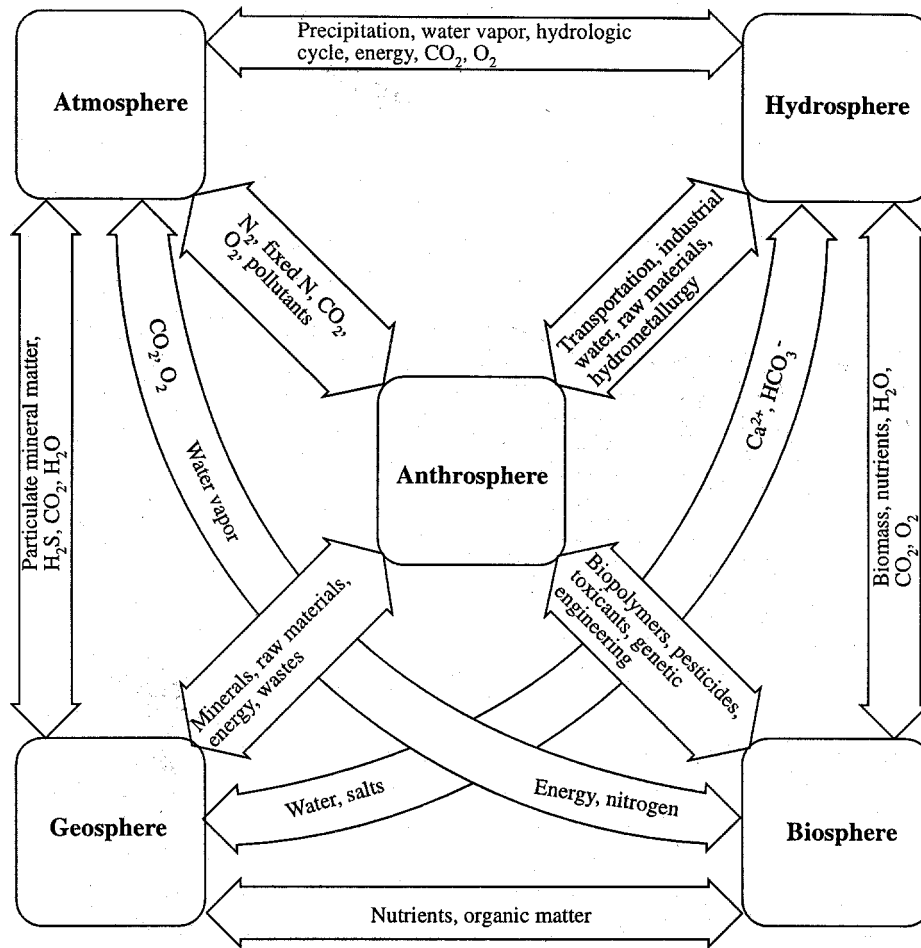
Precipitation, water vapor, hydrologic cycle, energy, $CO_2$, $O_2$

Atmosphere

Hydrosphere

$N_2$, fixed N, $CO_2$, $O_2$, pollutants

Transportation, industrial water, raw materials, hydrometallurgy

Particulate mineral matter, $H_2S$, $CO_2$, $H_2O$

$CO_2$, $O_2$

Water vapor

Anthrosphere

$Ca^{2+}$, $HCO_3^-$

Biomass, nutrients, $H_2O$, $CO_2$, $O_2$

Minerals, raw materials, energy, wastes

Biopolymers, pesticides, toxicants, genetic engineering

Water, salts

Energy, nitrogen

Geosphere

Biosphere

Nutrients, organic matter